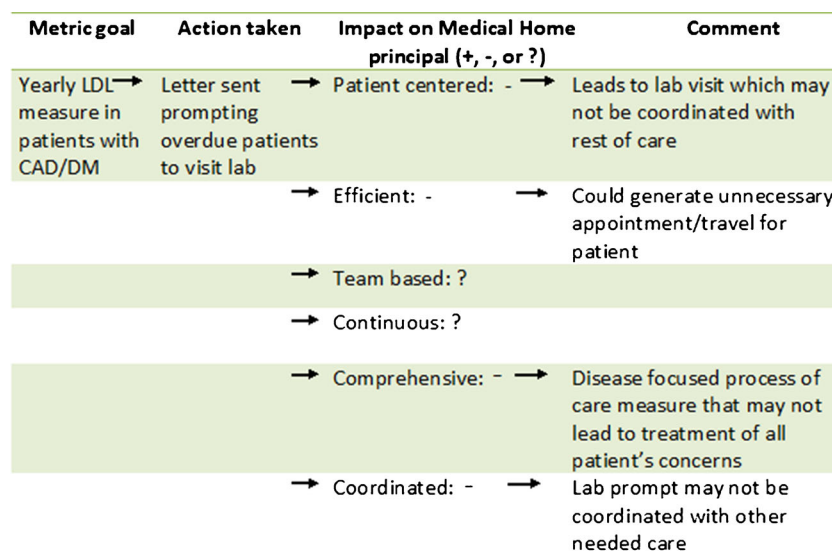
| Metric goal | Action taken | Impact on Medical Home principal (+, -, or ?) | Comment |
|---|---|---|---|
| Yearly LDL → measure in patients with CAD/DM | Letter sent prompting overdue patients to visit lab | → Patient centered: - → | Leads to lab visit which may not be coordinated with rest of care |
| | | → Efficient: - → | Could generate unnecessary appointment/travel for patient |
| | | → Team based: ? | |
| | | → Continuous: ? | |
| | | → Comprehensive: - → | Disease focused process of care measure that may not lead to treatment of all patient's concerns |
| | | → Coordinated: - → | Lab prompt may not be coordinated with other needed care |